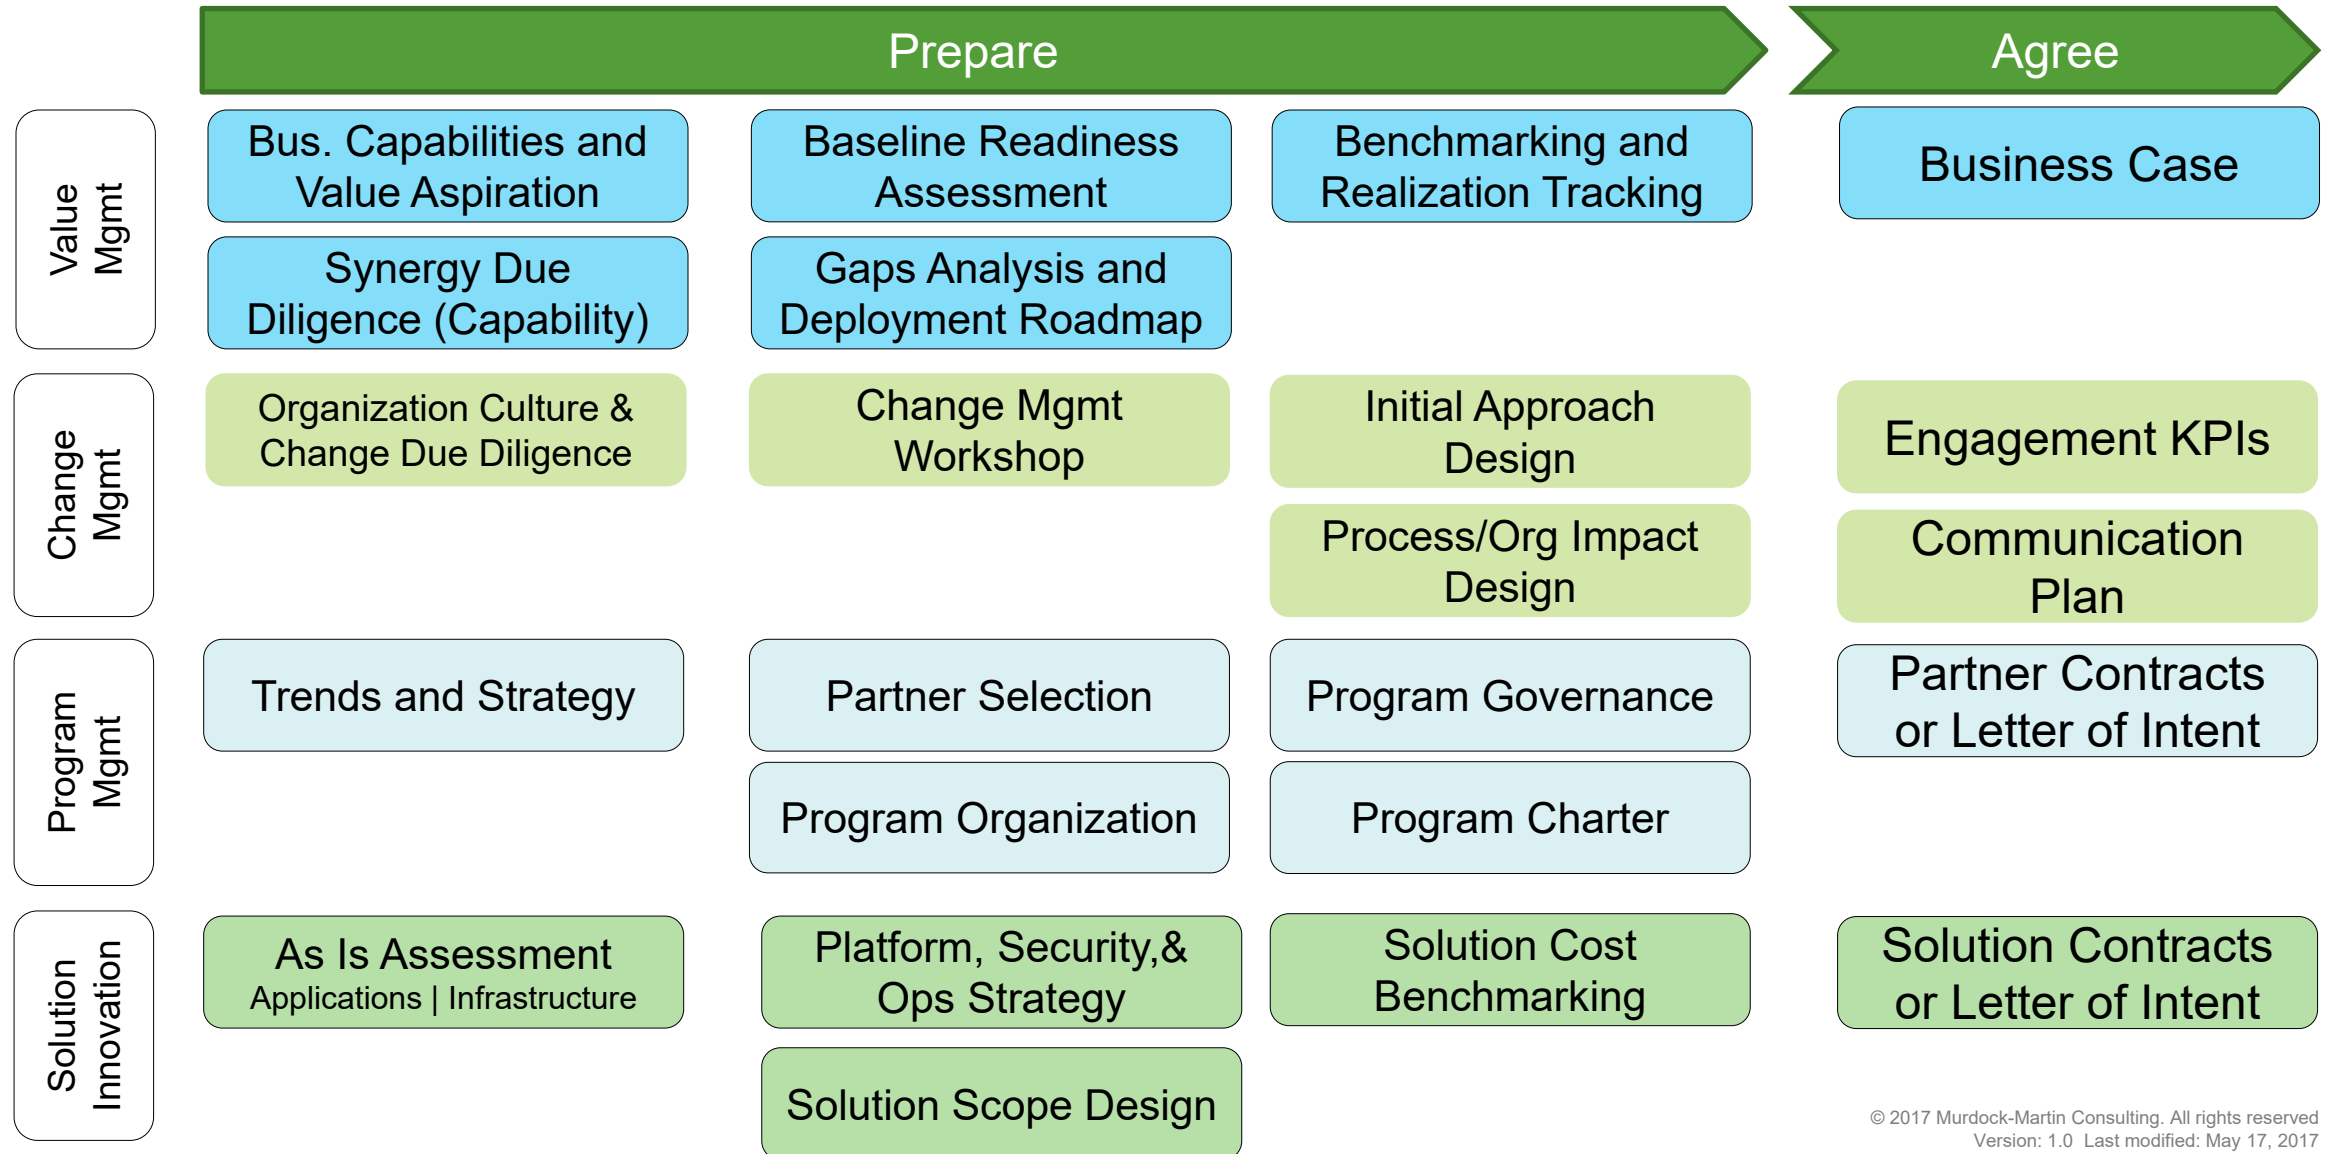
Prepare

Agree

Value Mgmt

Bus. Capabilities and Value Aspiration

Baseline Readiness Assessment

Benchmarking and Realization Tracking

Business Case

Synergy Due Diligence (Capability)

Gaps Analysis and Deployment Roadmap

Change Mgmt

Organization Culture & Change Due Diligence

Change Mgmt Workshop

Initial Approach Design

Engagement KPIs

Process/Org Impact Design

Communication Plan

Program Mgmt

Trends and Strategy

Partner Selection

Program Governance

Partner Contracts or Letter of Intent

Program Organization

Program Charter

Solution Innovation

As Is Assessment
Applications | Infrastructure

Platform, Security,& Ops Strategy

Solution Cost Benchmarking

Solution Contracts or Letter of Intent

Solution Scope Design

© 2017 Murdock-Martin Consulting. All rights reserved
Version: 1.0 Last modified: May 17, 2017